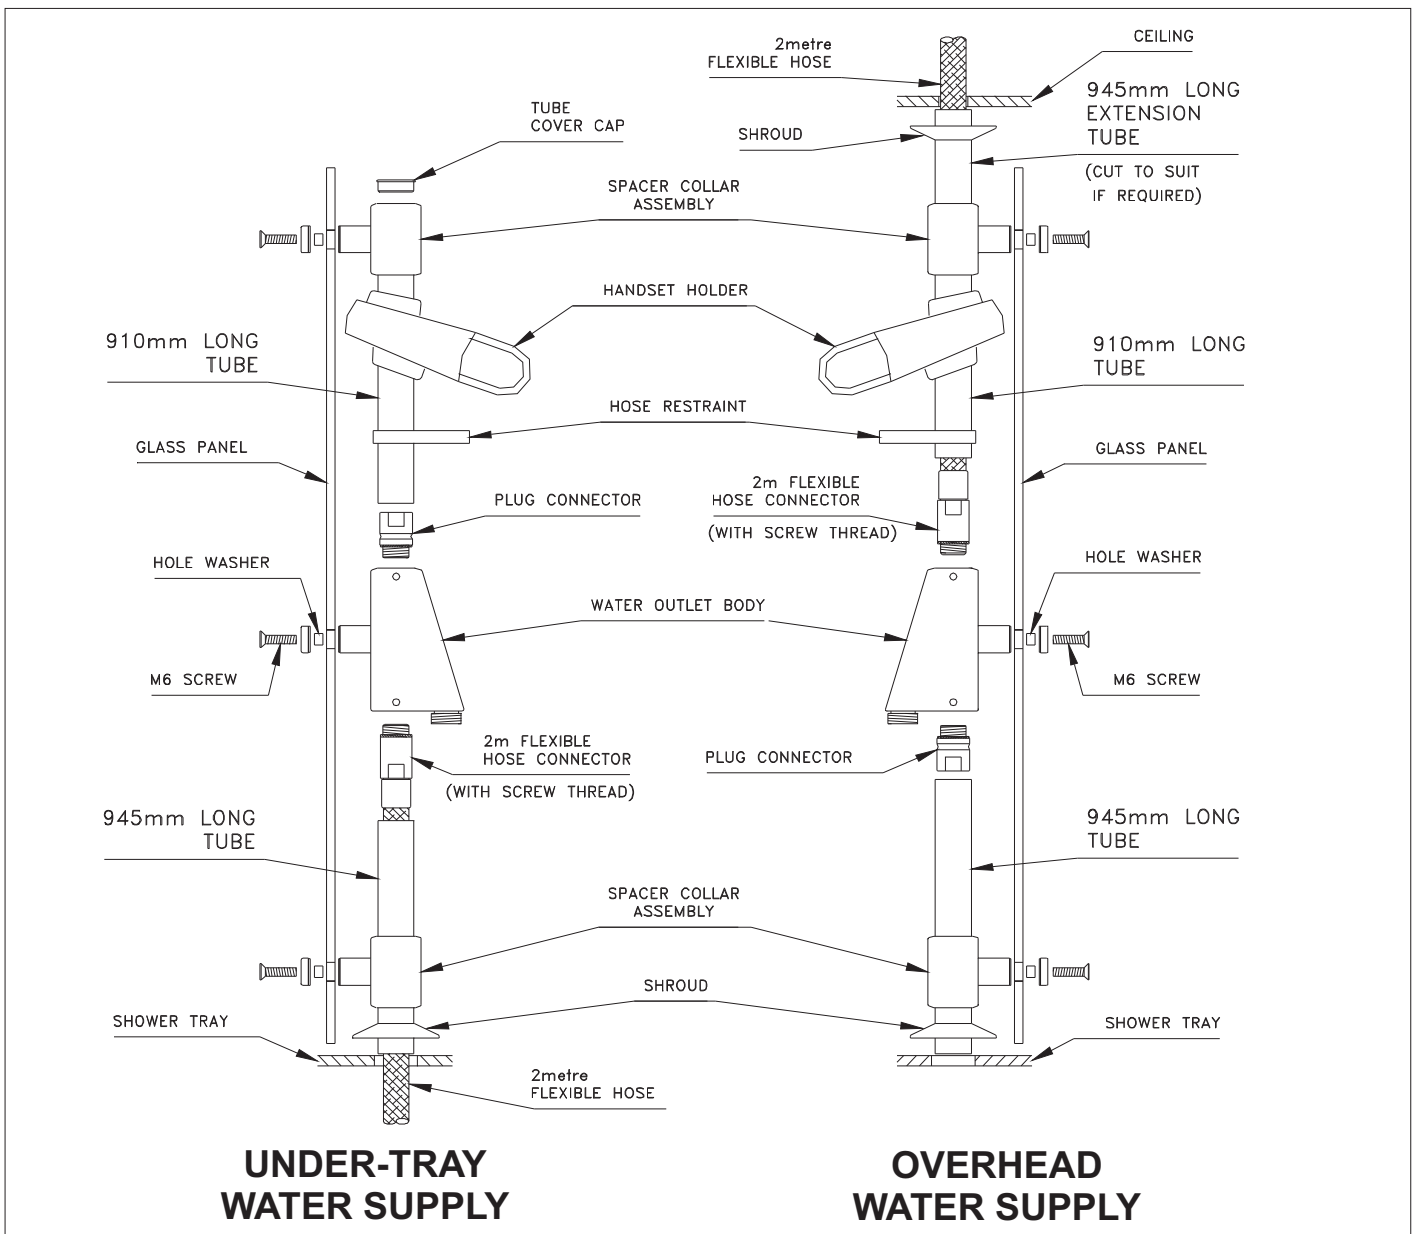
2metre FLEXIBLE HOSE

CEILING

945mm LONG EXTENSION TUBE

(CUT TO SUIT IF REQUIRED)

SHROUD

TUBE COVER CAP

SPACER COLLAR ASSEMBLY

HANDSET HOLDER

910mm LONG TUBE

910mm LONG TUBE

HOSE RESTRAINT

GLASS PANEL

GLASS PANEL

2m FLEXIBLE HOSE CONNECTOR

(WITH SCREW THREAD)

PLUG CONNECTOR

HOLE WASHER

HOLE WASHER

WATER OUTLET BODY

M6 SCREW

M6 SCREW

2m FLEXIBLE HOSE CONNECTOR

(WITH SCREW THREAD)

PLUG CONNECTOR

945mm LONG TUBE

945mm LONG TUBE

SPACER COLLAR ASSEMBLY

SHROUD

SHOWER TRAY

SHOWER TRAY

2metre FLEXIBLE HOSE

UNDER-TRAY WATER SUPPLY

OVERHEAD WATER SUPPLY